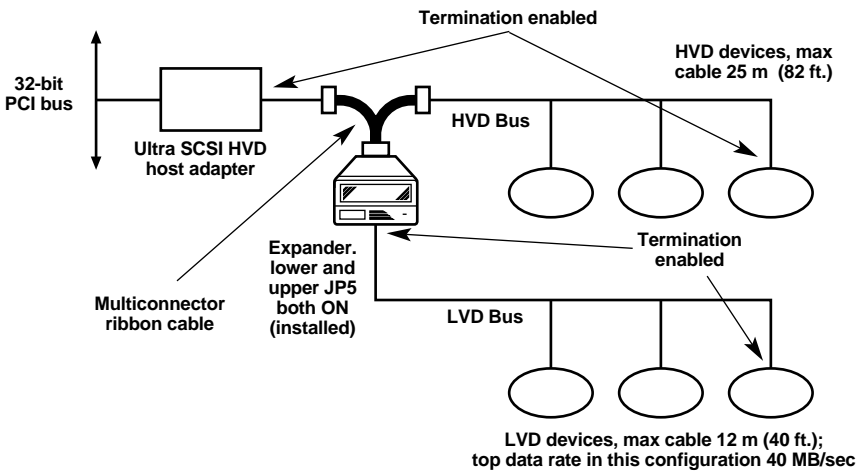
Termination enabled

32-bit PCI bus

HVD devices, max cable 25 m (82 ft.)

HVD Bus

Ultra SCSI HVD host adapter

Expander. lower and upper JP5 both ON (installed)

Termination enabled

Multiconnector ribbon cable

LVD Bus

LVD devices, max cable 12 m (40 ft.); top data rate in this configuration 40 MB/sec